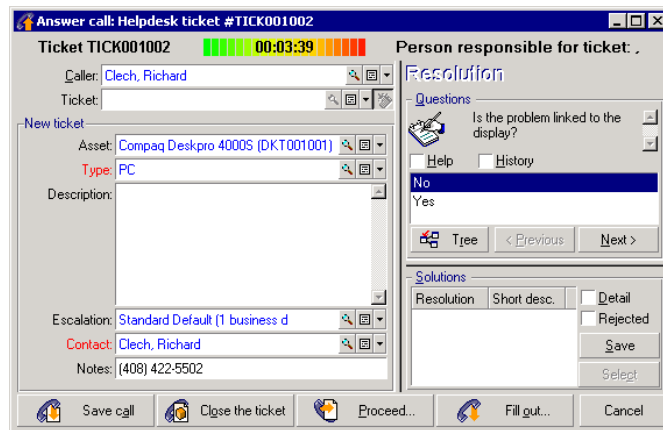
Answer call: Helpdesk ticket #TICK001002

Ticket TICK001002

00:03:39

Person responsible for ticket: ,

Caller: Clech, Richard

Ticket:

New ticket

Asset: Compaq Deskpro 4000S (DKT001001)

Type: PC

Description:

Escalation: Standard Default (1 business d

Contact: Clech, Richard

Notes: (408) 422-5502

Resolution

Questions

Is the problem linked to the display?

Help

History

No

Yes

Tree

< Previous

Next >

Solutions

| Resolution | Short desc. |
|---|---|

Detail

Rejected

Save

Select

Save call

Close the ticket

Proceed...

Fill out...

Cancel